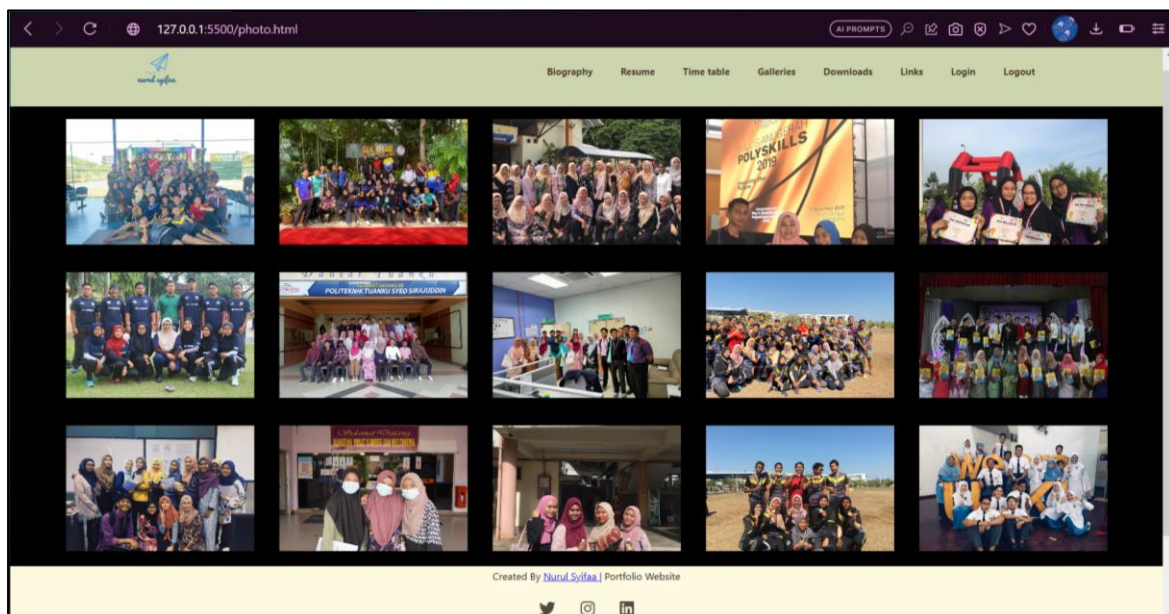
127.0.0.1:5500/photo.html

AI PROMPTS

nurul syifaa

Biography Resume Time table Galleries Downloads Links Login Logout

POLYSKILLS 2019

POLITEKNIK TUANKU SYED SIRAJUDDIN

Created By Nurul Syifaa | Portfolio Website